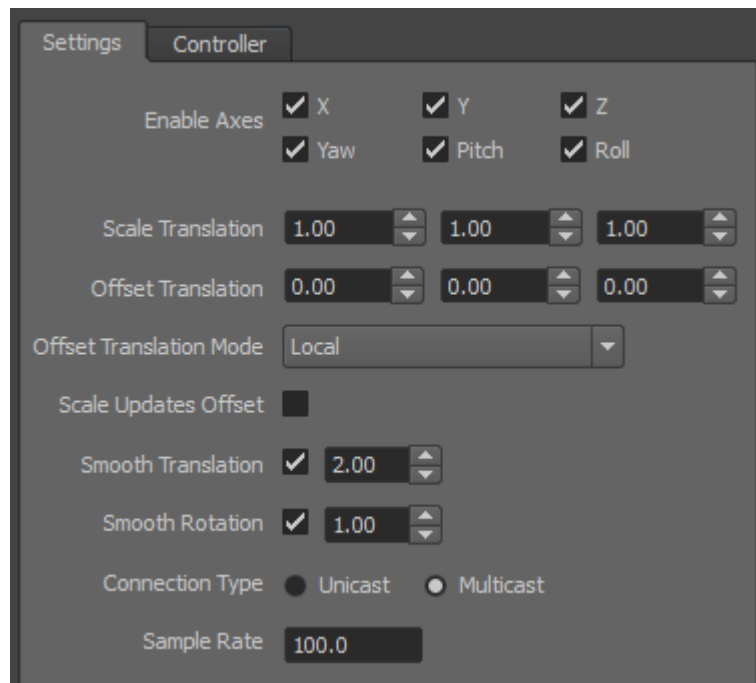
Settings Controller

Enable Axes X Y Z
Yaw Pitch Roll

Scale Translation 1.00 1.00 1.00

Offset Translation 0.00 0.00 0.00

Offset Translation Mode Local

Scale Updates Offset

Smooth Translation 2.00

Smooth Rotation 1.00

Connection Type Unicast Multicast

Sample Rate 100.0